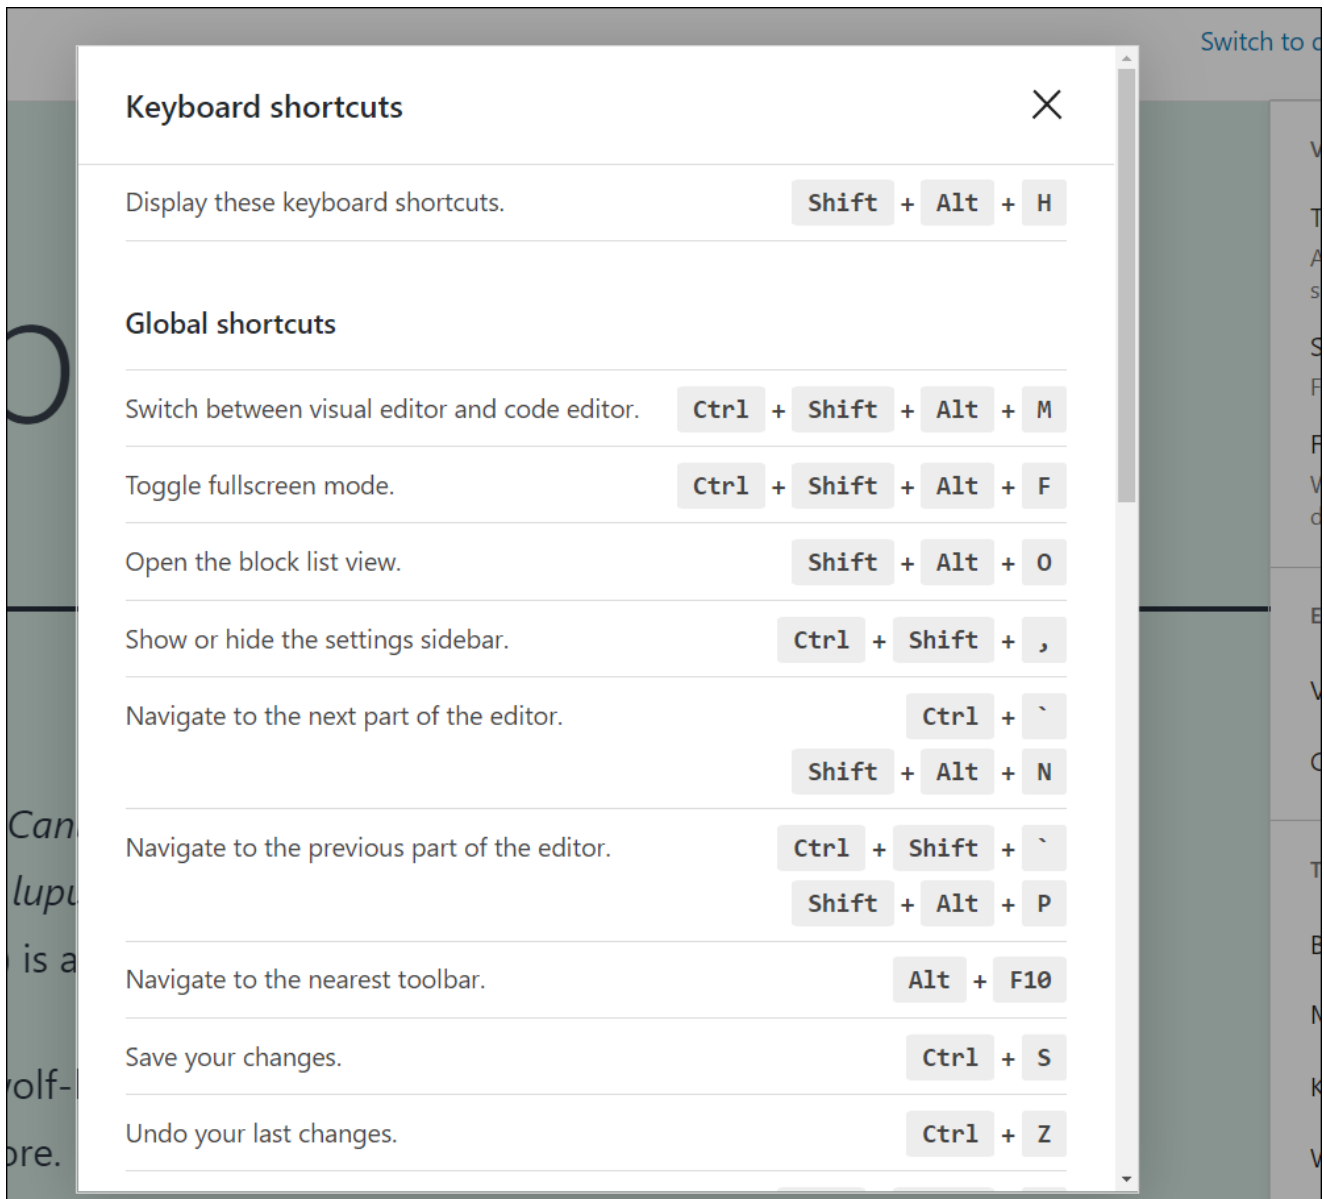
Switch to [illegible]

Keyboard shortcuts

Display these keyboard shortcuts. Shift + Alt + H

Global shortcuts

Switch between visual editor and code editor. Ctrl + Shift + Alt + M

Toggle fullscreen mode. Ctrl + Shift + Alt + F

Open the block list view. Shift + Alt + O

Show or hide the settings sidebar. Ctrl + Shift + ,

Navigate to the next part of the editor. Ctrl + `
Shift + Alt + N

Navigate to the previous part of the editor. Ctrl + Shift + `
Shift + Alt + P

Navigate to the nearest toolbar. Alt + F10

Save your changes. Ctrl + S

Undo your last changes. Ctrl + Z